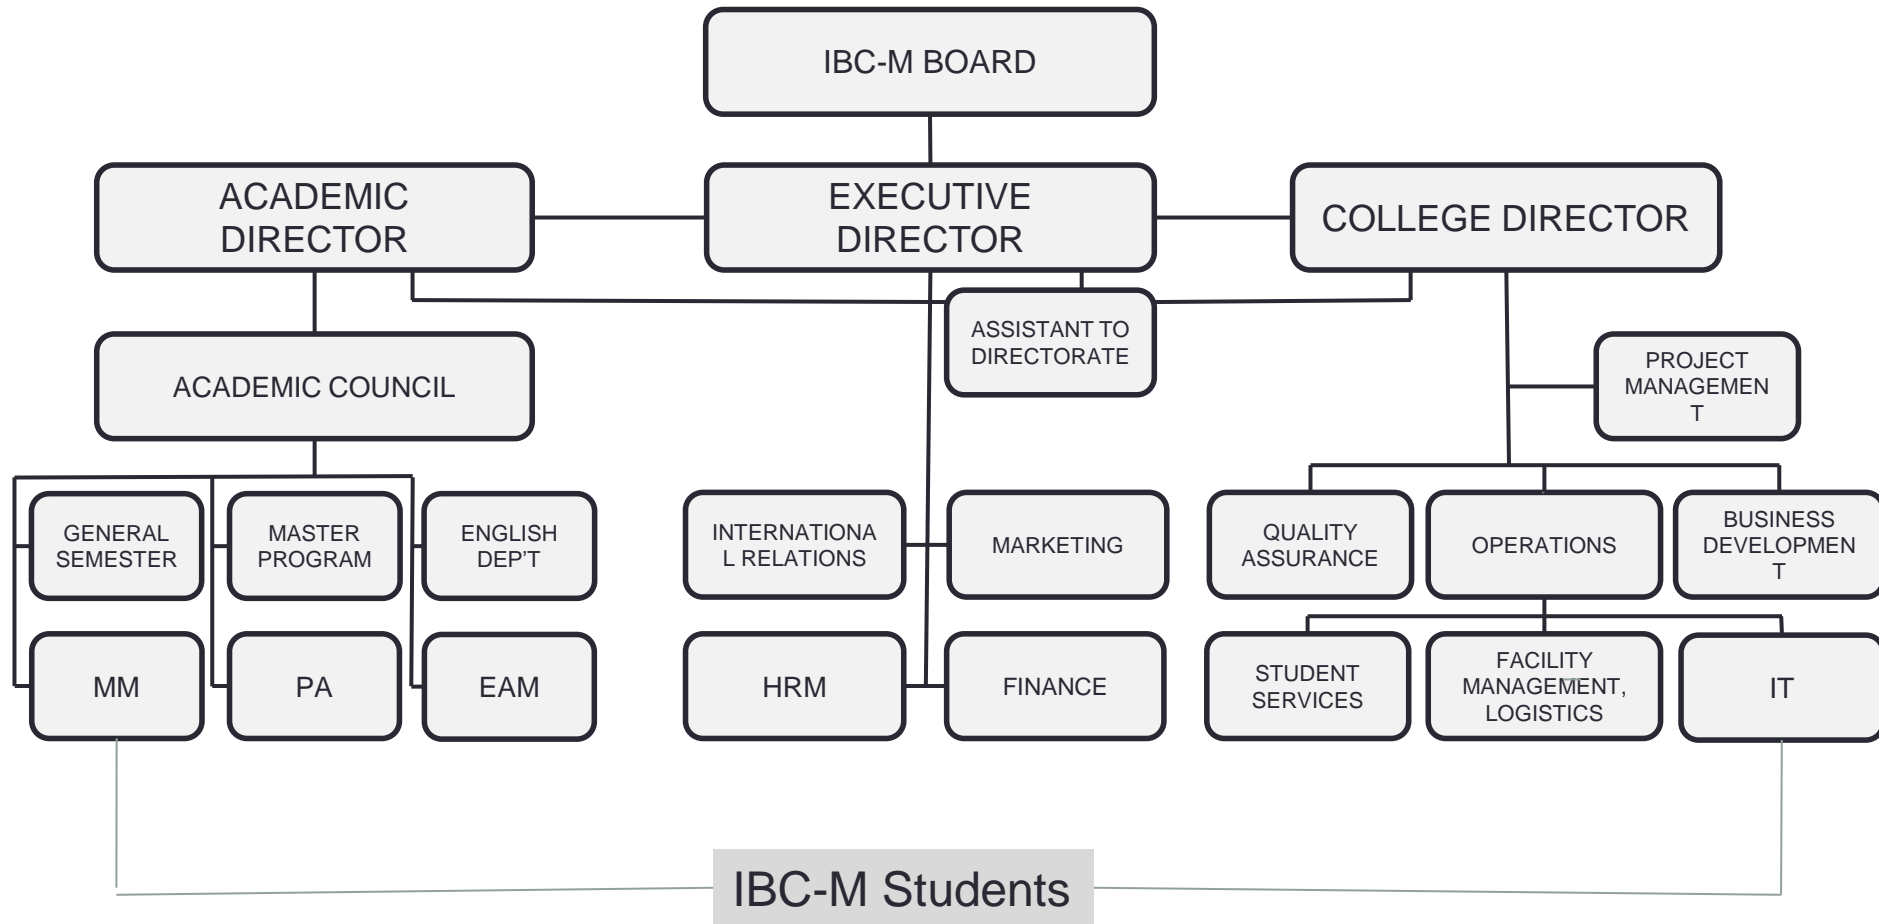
IBC-M BOARD

ACADEMIC DIRECTOR

EXECUTIVE DIRECTOR

COLLEGE DIRECTOR

ASSISTANT TO DIRECTORATE

ACADEMIC COUNCIL

PROJECT MANAGEMEN T

GENERAL SEMESTER

MASTER PROGRAM

ENGLISH DEP'T

INTERNATIONA L RELATIONS

MARKETING

QUALITY ASSURANCE

OPERATIONS

BUSINESS DEVELOPMEN T

MM

PA

EAM

HRM

FINANCE

STUDENT SERVICES

FACILITY MANAGEMENT, LOGISTICS

IT

IBC-M Students